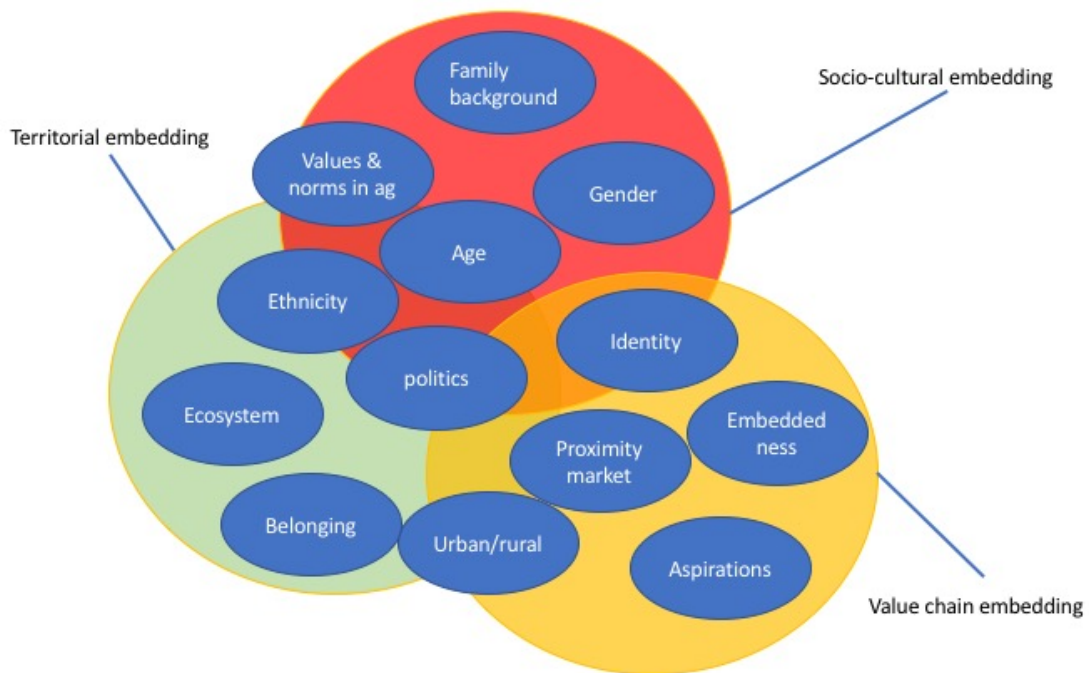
Family background

Socio-cultural embedding

Territorial embedding

Values & norms in ag

Gender

Age

Ethnicity

Identity

politics

Ecosystem

Embedded ness

Proximity market

Belonging

Urban/rural

Aspirations

Value chain embedding